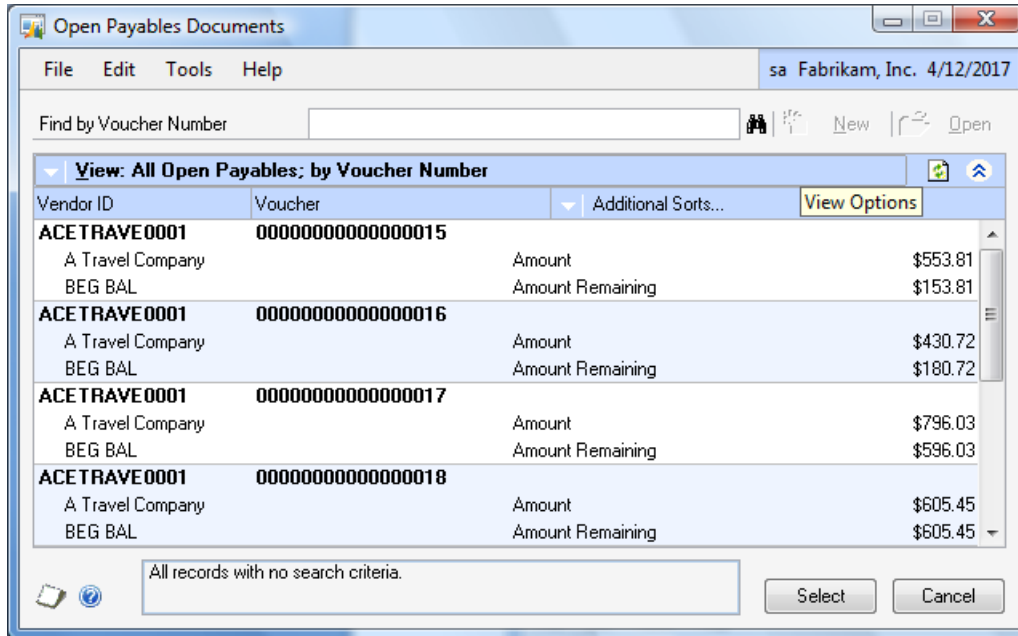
Open Payables Documents

File Edit Tools Help

sa Fabrikam, Inc. 4/12/2017

Find by Voucher Number

New Open

View: All Open Payables; by Voucher Number

View Options

| Vendor ID | Voucher | Additional Sorts... | |
|---|---|---|---|
| ACETRAVE0001 | 000000000000000015 | | |
| A Travel Company | | Amount | \$553.81 |
| BEG BAL | | Amount Remaining | \$153.81 |
| ACETRAVE0001 | 000000000000000016 | | |
| A Travel Company | | Amount | \$430.72 |
| BEG BAL | | Amount Remaining | \$180.72 |
| ACETRAVE0001 | 000000000000000017 | | |
| A Travel Company | | Amount | \$796.03 |
| BEG BAL | | Amount Remaining | \$596.03 |
| ACETRAVE0001 | 000000000000000018 | | |
| A Travel Company | | Amount | \$605.45 |
| BEG BAL | | Amount Remaining | \$605.45 |

All records with no search criteria.

Select Cancel